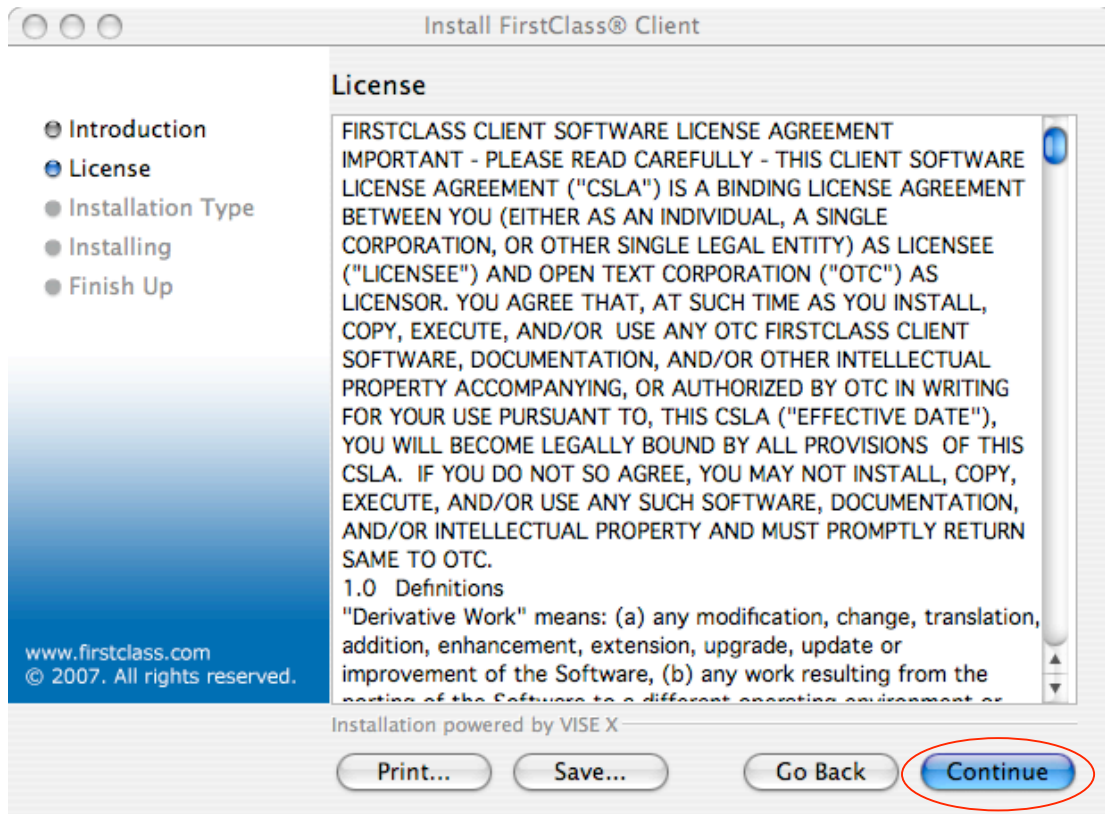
Install FirstClass® Client

Introduction
License
Installation Type
Installing
Finish Up

www.firstclass.com
© 2007. All rights reserved.

License

FIRSTCLASS CLIENT SOFTWARE LICENSE AGREEMENT
IMPORTANT - PLEASE READ CAREFULLY - THIS CLIENT SOFTWARE LICENSE AGREEMENT ("CSLA") IS A BINDING LICENSE AGREEMENT BETWEEN YOU (EITHER AS AN INDIVIDUAL, A SINGLE CORPORATION, OR OTHER SINGLE LEGAL ENTITY) AS LICENSEE ("LICENSEE") AND OPEN TEXT CORPORATION ("OTC") AS LICENSOR. YOU AGREE THAT, AT SUCH TIME AS YOU INSTALL, COPY, EXECUTE, AND/OR USE ANY OTC FIRSTCLASS CLIENT SOFTWARE, DOCUMENTATION, AND/OR OTHER INTELLECTUAL PROPERTY ACCOMPANYING, OR AUTHORIZED BY OTC IN WRITING FOR YOUR USE PURSUANT TO, THIS CSLA ("EFFECTIVE DATE"), YOU WILL BECOME LEGALLY BOUND BY ALL PROVISIONS OF THIS CSLA. IF YOU DO NOT SO AGREE, YOU MAY NOT INSTALL, COPY, EXECUTE, AND/OR USE ANY SUCH SOFTWARE, DOCUMENTATION, AND/OR INTELLECTUAL PROPERTY AND MUST PROMPTLY RETURN SAME TO OTC.
1.0 Definitions
"Derivative Work" means: (a) any modification, change, translation, addition, enhancement, extension, upgrade, update or improvement of the Software, (b) any work resulting from the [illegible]

Installation powered by VISE X

Print... Save... Go Back Continue